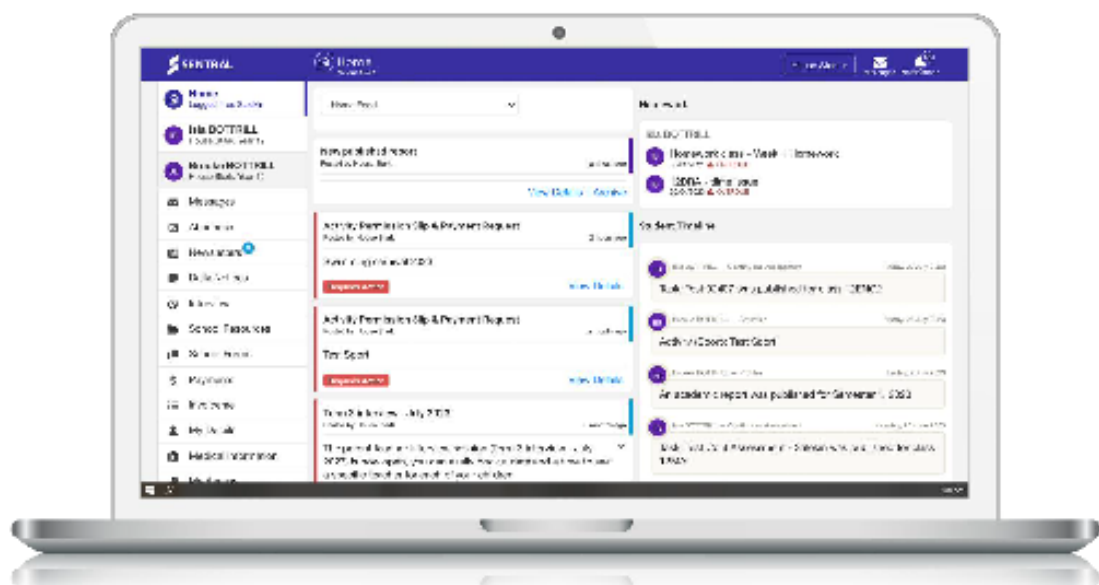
SENTRAL

Home

Home

Iris DOTTRILL

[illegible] DOTTRILL

Messages

Attendance

Newsletters

Daily Notices

Interviews

School Resources

School Events

Payments

Invoices

My Details

Medical Information

New Post

New published report

View Details

Activity Permission Slip & Payment Request

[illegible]

View Details

Activity Permission Slip & Payment Request

Test Sport

View Details

Term 3 Interviews - July 2022

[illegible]

Homework

Iris DOTTRILL

Homework class - Week 1 Homework

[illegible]

Student Timeline

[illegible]

Activity: Sports Test Sport

An academic report was published for Semester 1, 2022

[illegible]